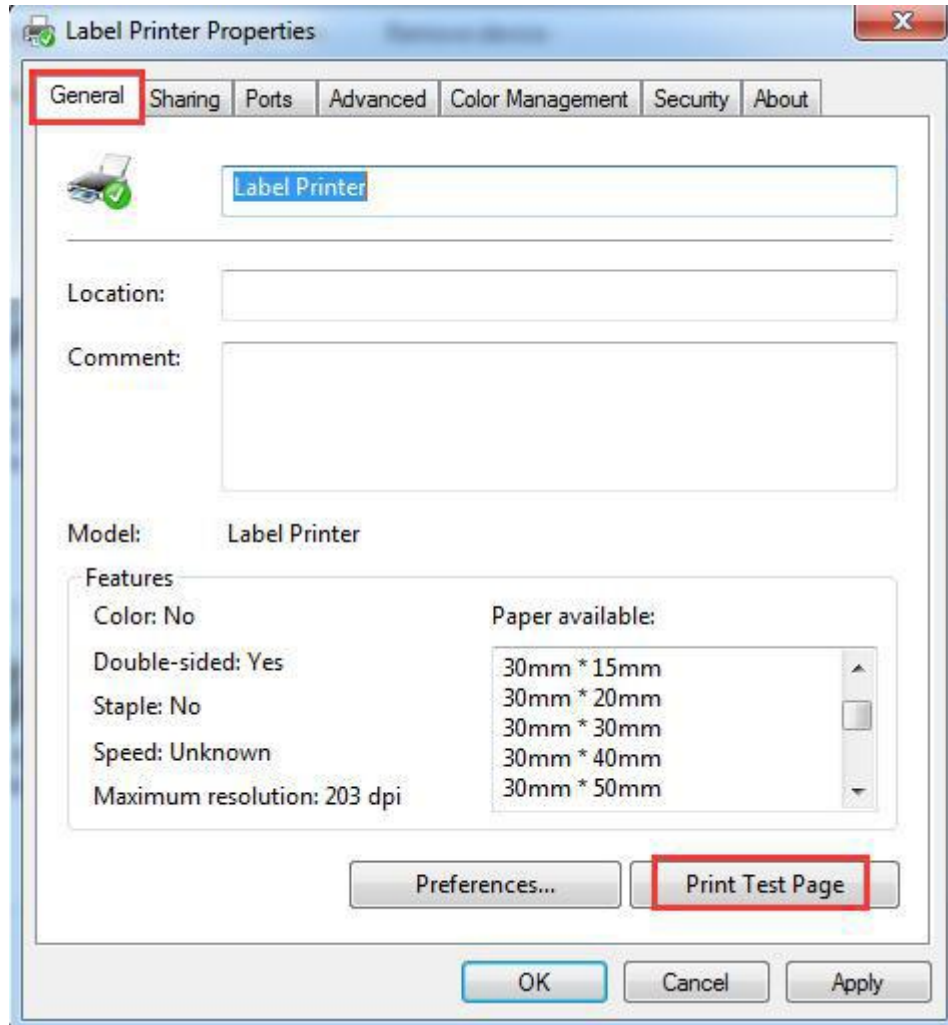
Label Printer Properties

General | Sharing | Ports | Advanced | Color Management | Security | About

Label Printer

Location:

Comment:

Model: Label Printer

Features

Color: No

Double-sided: Yes

Staple: No

Speed: Unknown

Maximum resolution: 203 dpi

Paper available:

30mm * 15mm
30mm * 20mm
30mm * 30mm
30mm * 40mm
30mm * 50mm

Preferences...

Print Test Page

OK

Cancel

Apply